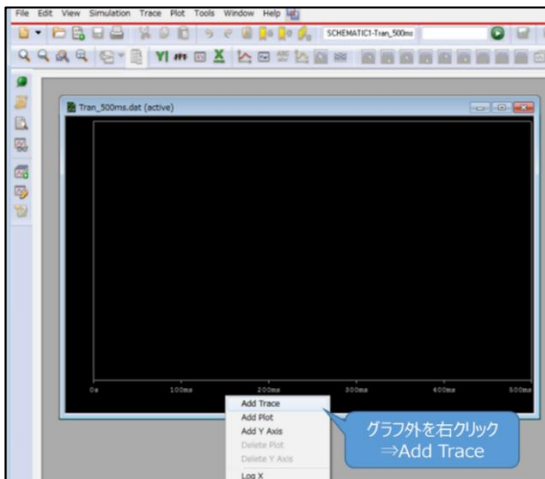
File Edit View Simulation Trace Plot Tools Window Help

SCHEMATIC1-Tran_500ms

Tran_500ms.dat (active)

0s 100ms 200ms 300ms 400ms 500ms

Add Trace
Add Plot
Add Y Axis
Delete Plot
Delete Y Axis
Log X

グラフ外を右クリック
⇒Add Trace